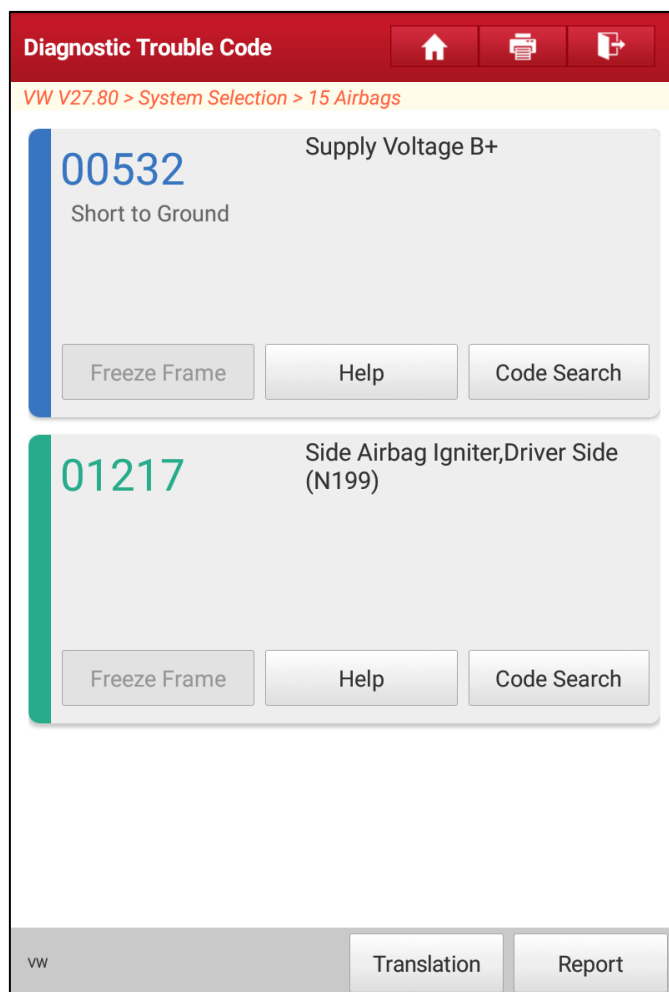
Diagnostic Trouble Code

VW V27.80 > System Selection > 15 Airbags

00532
Short to Ground

Supply Voltage B+

Freeze Frame
Help
Code Search

01217

Side Airbag Igniter,Driver Side (N199)

Freeze Frame
Help
Code Search

VW
Translation
Report